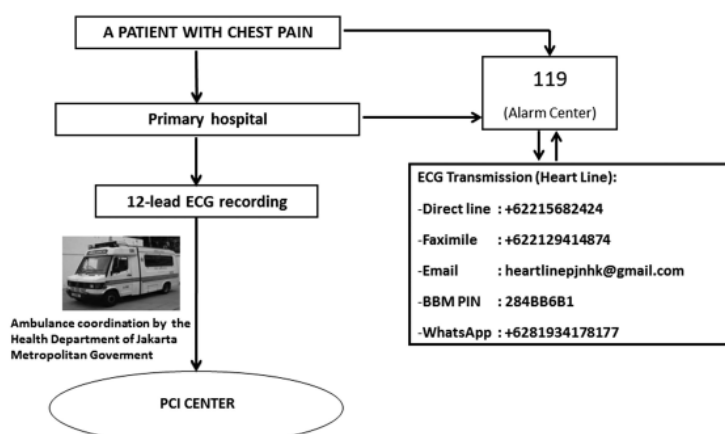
A PATIENT WITH CHEST PAIN

119
(Alarm Center)

Primary hospital

12-lead ECG recording

ECG Transmission (Heart Line):
-Direct line : +62215682424
-Faximile : +622129414874
-Email : heartlinepjnhk@gmail.com
-BBM PIN : 284BB6B1
-WhatsApp : +6281934178177

Ambulance coordination by the Health Department of Jakarta Metropolitan Goverment

PCI CENTER